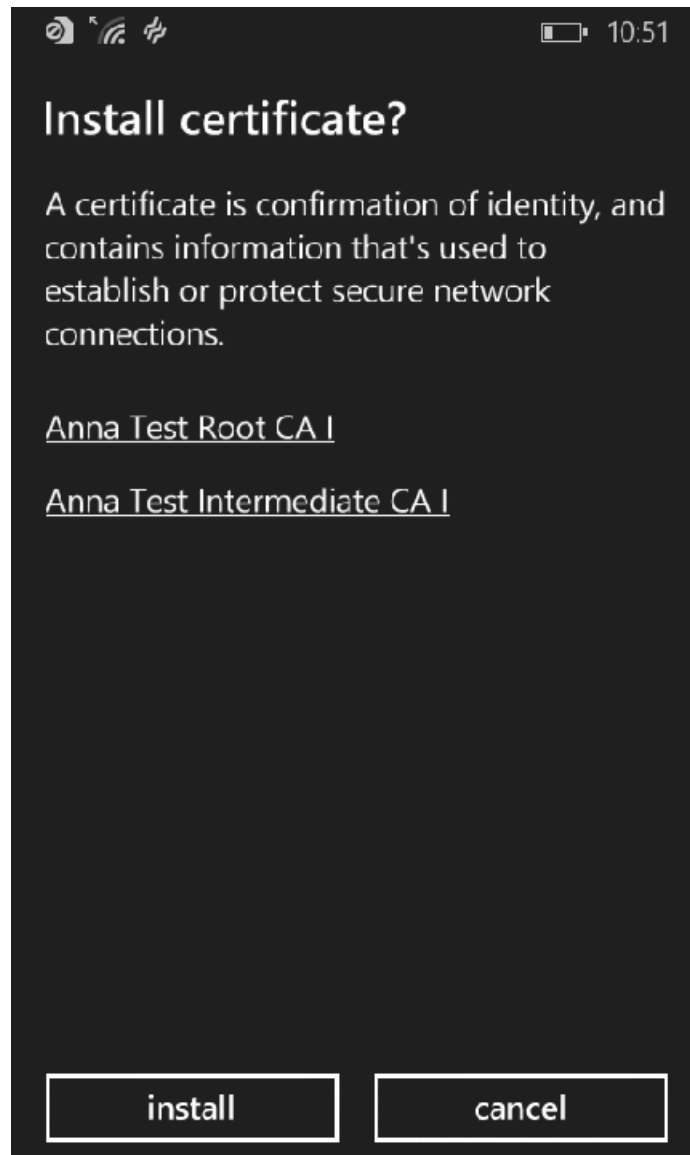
10:51

Install certificate?

A certificate is confirmation of identity, and contains information that's used to establish or protect secure network connections.

Anna Test Root CA I

Anna Test Intermediate CA I

install

cancel